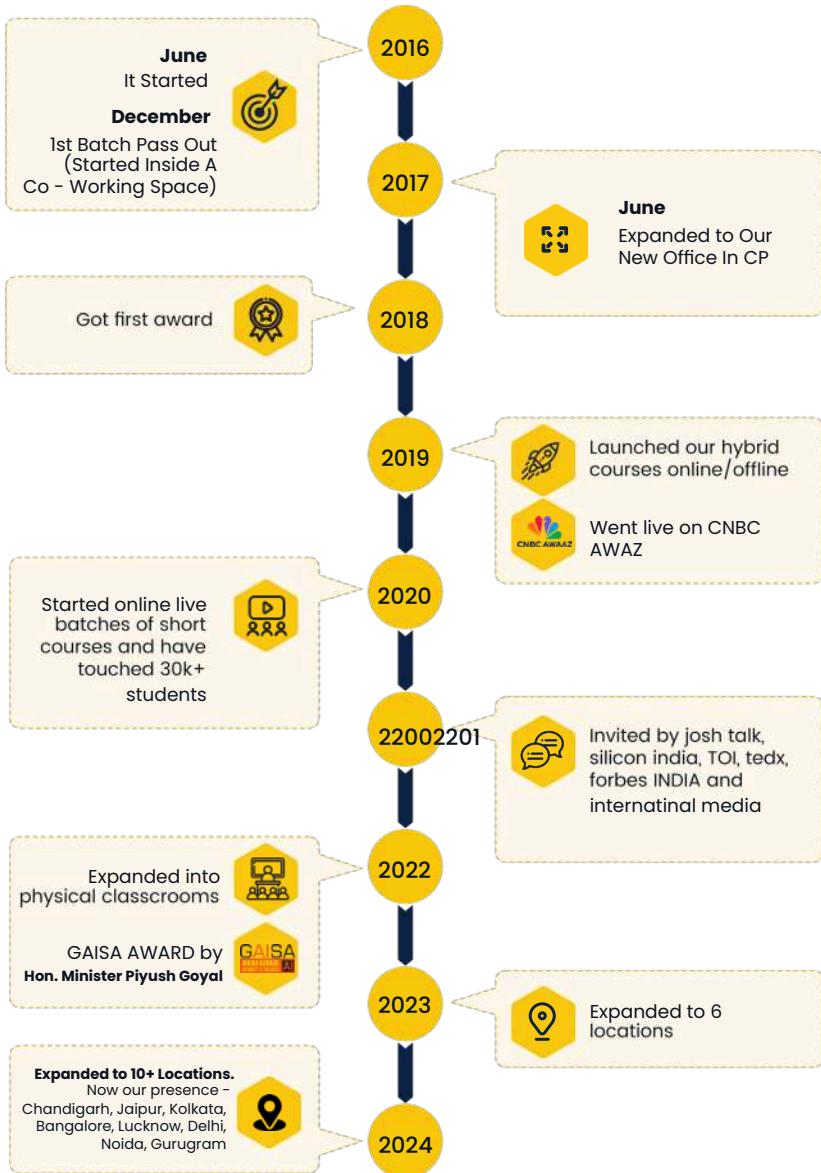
2016

June
It Started

December
1st Batch Pass Out (Started Inside A Co - Working Space)

2017

June
Expanded to Our New Office In CP

2018

Got first award

2019

Launched our hybrid courses online/offline

CNBC AWAAZ

Went live on CNBC AWAZ

2020

Started online live batches of short courses and have touched 30k+ students

22002201

Invited by josh talk, silicon india, TOI, tedx, forbes INDIA and internatinal media

2022

Expanded into physical classcrooms

GAISA

GAISA AWARD by **Hon. Minister Piyush Goyal**

2023

Expanded to 6 locations

**Expanded to 10+ Locations.**
Now our presence - Chandigarh, Jaipur, Kolkata, Bangalore, Lucknow, Delhi, Noida, Gurugram

2024